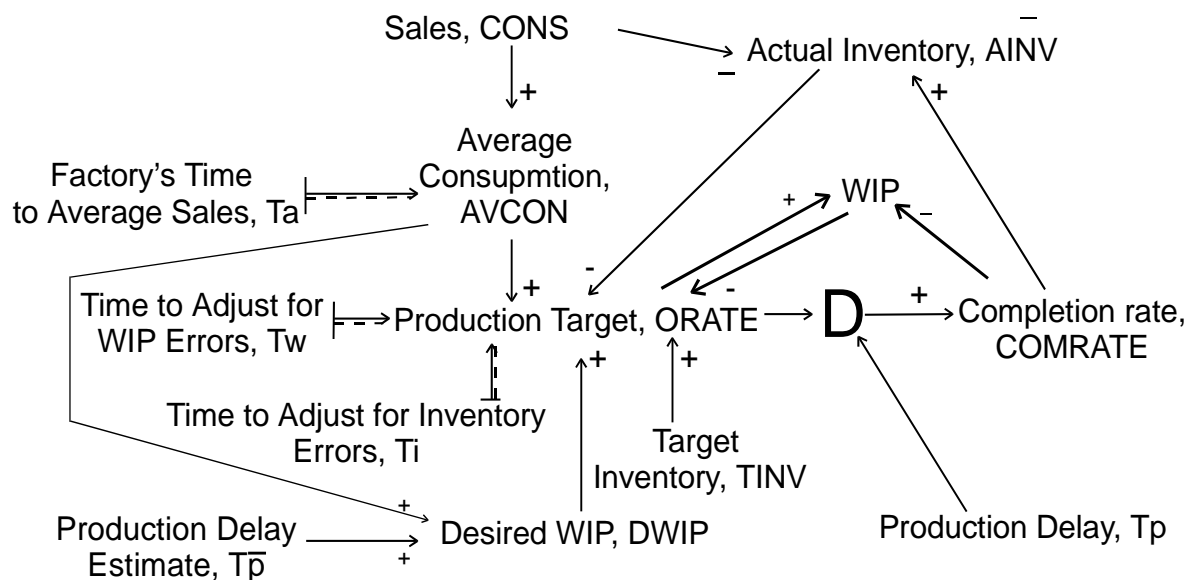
Sales, CONS

–

Actual Inventory, AINV

–

+

+

Average Consupmtion, AVCON

Factory's Time to Average Sales, Ta

+

WIP

–

-

-

+

+

Time to Adjust for WIP Errors, Tw

Production Target, ORATE

D

Completion rate, COMRATE

+

+

Time to Adjust for Inventory Errors, Ti

Target Inventory, TINV

+

Production Delay Estimate, $T\overline{p}$

Desired WIP, DWIP

+

Production Delay, Tp